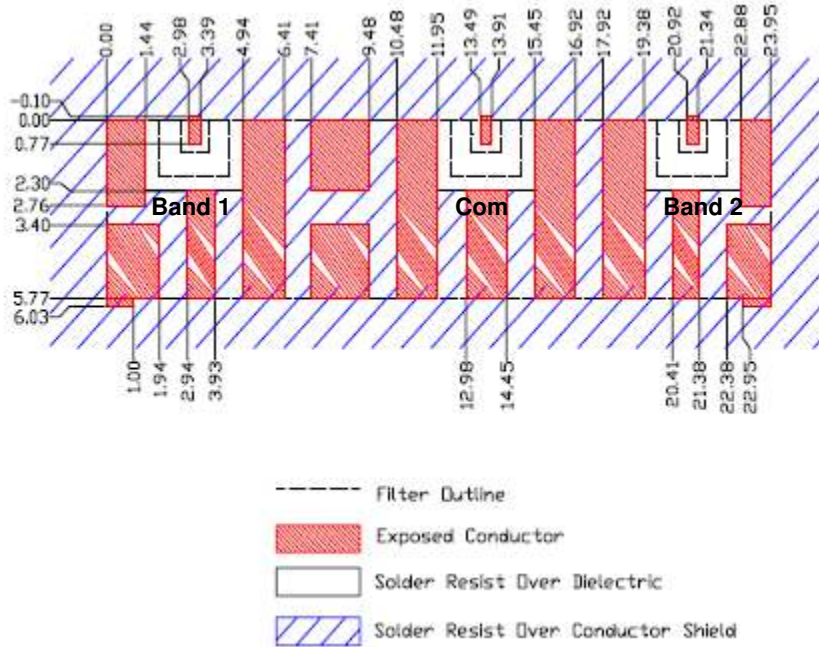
0.00
1.44
2.98
3.39
4.94
6.41
7.41
9.48
10.48
11.95
13.49
13.91
15.45
16.92
17.92
19.38
20.92
21.34
22.88
23.95

-0.10
0.00
0.77
2.30
2.76
3.40
5.77
6.03

Band 1
Com
Band 2

1.00
1.94
2.94
3.93
12.98
14.45
20.41
21.38
22.38
22.95

Filter Outline
Exposed Conductor
Solder Resist Over Dielectric
Solder Resist Over Conductor Shield